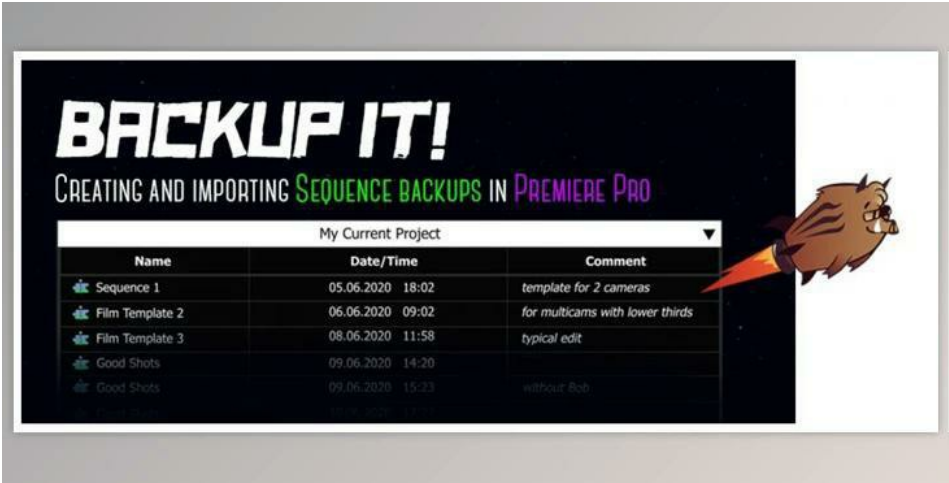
BACKUP IT!

CREATING AND IMPORTING SEQUENCE BACKUPS IN PREMIERE PRO

My Current Project ▼

| Name | Date/Time | Comment |
|---|---|---|
| Sequence 1 | 05.06.2020 18:02 | template for 2 cameras |
| Film Template 2 | 06.06.2020 09:02 | for multicams with lower thirds |
| Film Template 3 | 08.06.2020 11:58 | typical edit |
| Good Shots | 09.06.2020 14:20 | |
| Good Shots | 09.06.2020 15:23 | without Bob |
| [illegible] | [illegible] | |